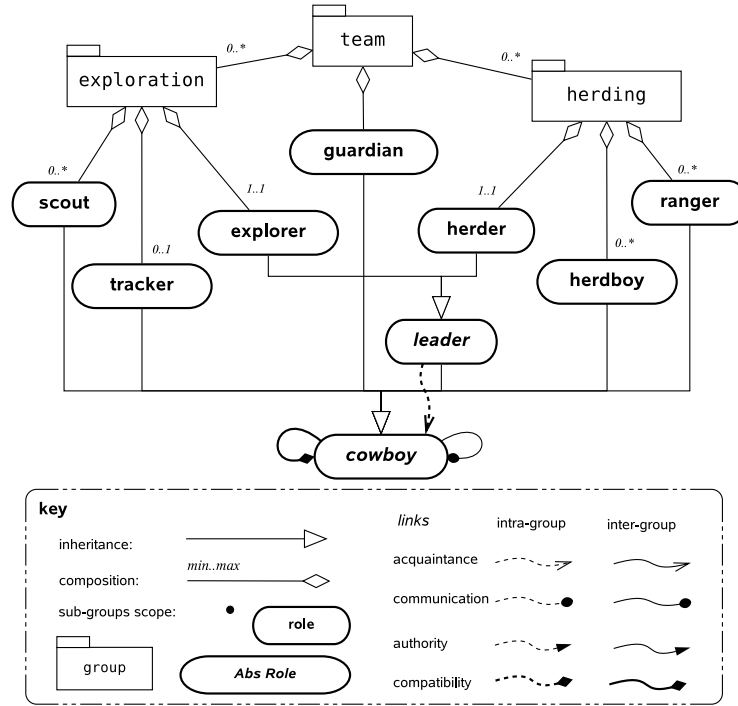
team

0..*

0..*

exploration

herding

guardian

0..*

1..1

1..1

0..*

scout

ranger

0..1

explorer

herder

0..*

tracker

herdboy

leader

cowboy

key

inheritance:

composition:

min..max

sub-groups scope:

role

group

Abs Role

links

intra-group

inter-group

acquaintance

communication

authority

compatibility